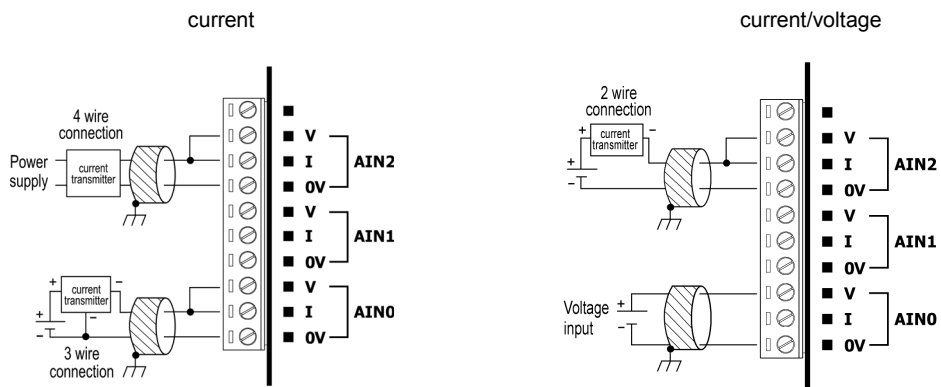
current

4 wire connection

Power supply

current transmitter

V
I
0V
AIN2

V
I
0V
AIN1

+ current transmitter −

+ −

3 wire connection

V
I
0V
AIN0

current/voltage

2 wire connection

+ current transmitter −

+ −

V
I
0V
AIN2

V
I
0V
AIN1

Voltage input + −

V
I
0V
AIN0